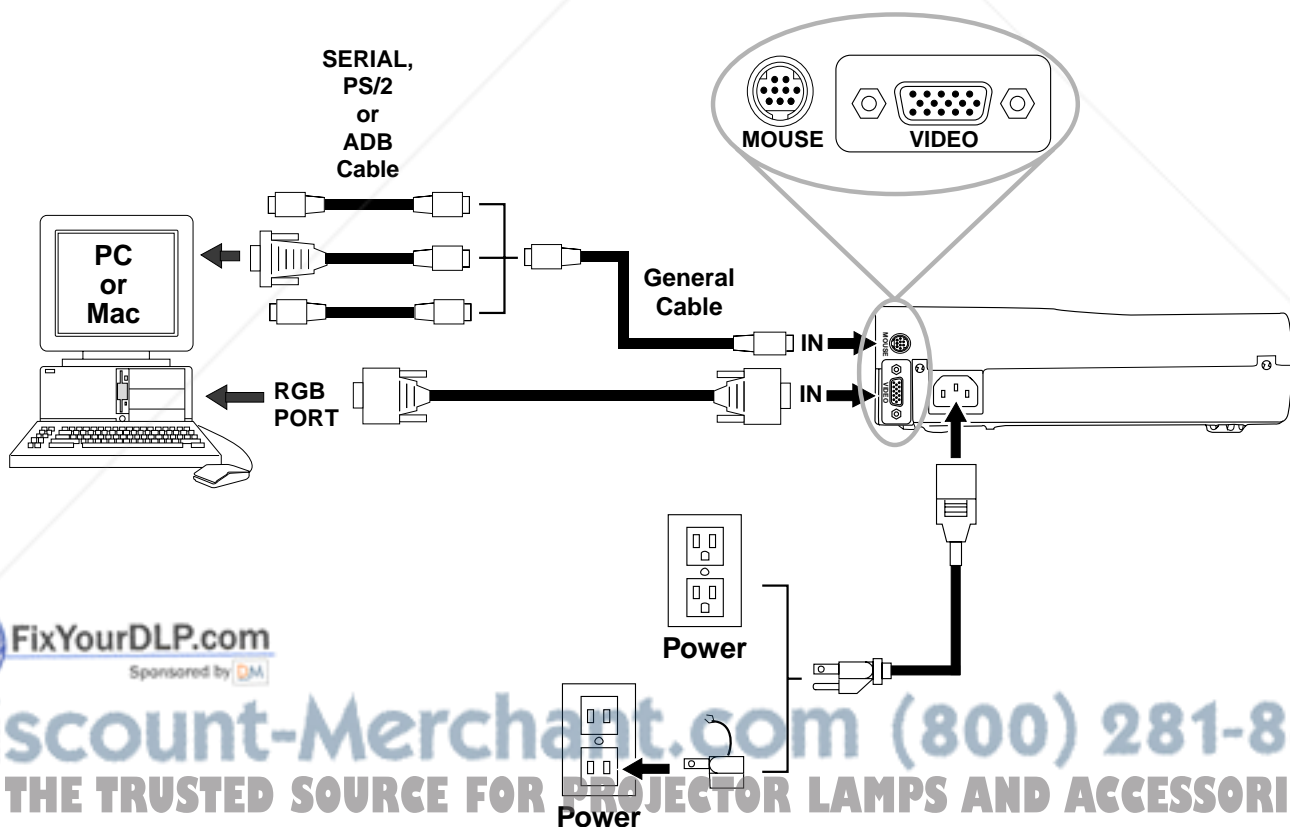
SERIAL, PS/2 or ADB Cable

MOUSE

VIDEO

PC or Mac

General Cable

IN

RGB PORT

IN

MOUSE

VIDEO

Power

FixYourDLP.com

Sponsored by DM

scount-Merchant.com (800) 281-8

THE TRUSTED SOURCE FOR PROJECTOR LAMPS AND ACCESSORI

Power